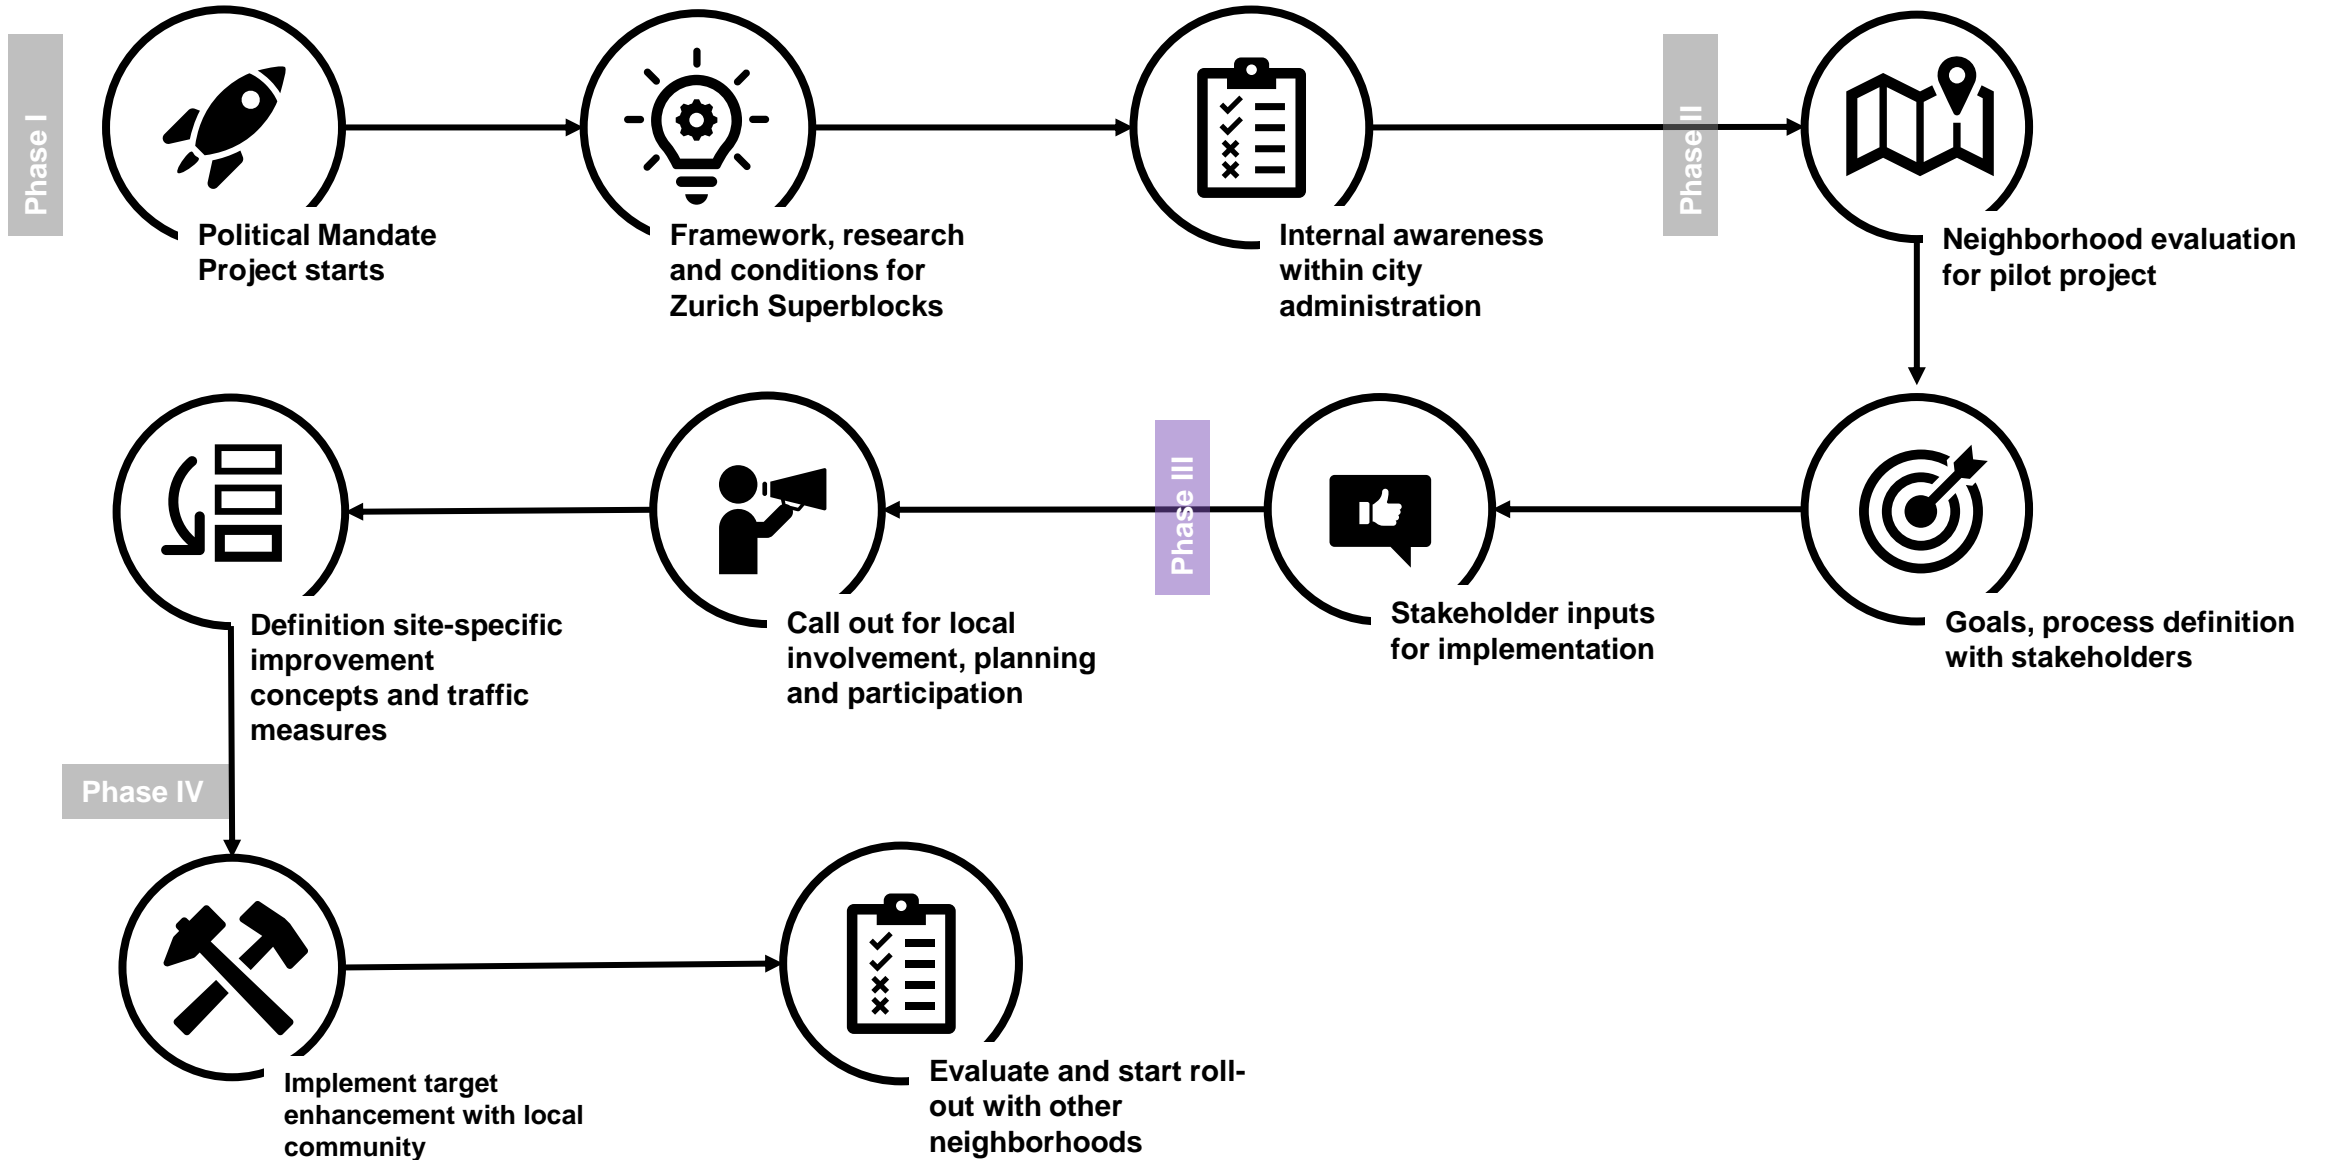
Phase I

Political Mandate Project starts

Framework, research and conditions for Zurich Superblocks

Internal awareness within city administration

Phase II

Neighborhood evaluation for pilot project

Goals, process definition with stakeholders

Stakeholder inputs for implementation

Phase III

Call out for local involvement, planning and participation

Definition site-specific improvement concepts and traffic measures

Phase IV

Implement target enhancement with local community

Evaluate and start roll-out with other neighborhoods